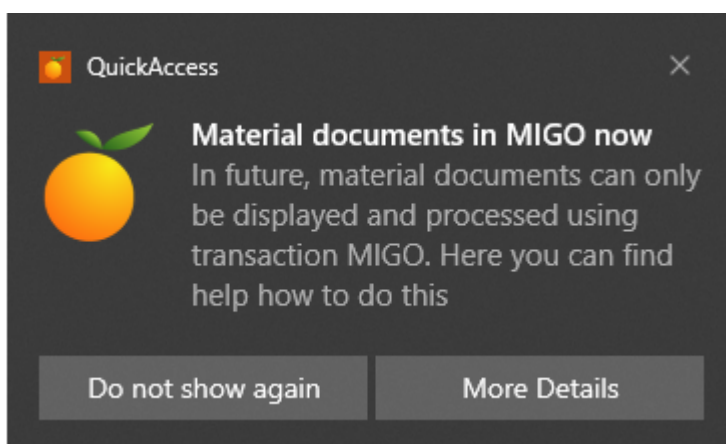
QuickAccess

×

Material documents in MIGO now

In future, material documents can only be displayed and processed using transaction MIGO. Here you can find help how to do this

Do not show again

More Details